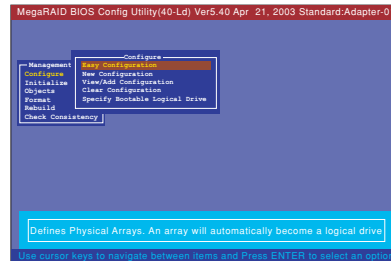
MegaRAID BIOS Config Utility(40-Ld) Ver5.40 Apr 21, 2003 Standard:Adapter-0

Management
Configure
Initialize
Objects
Format
Rebuild
Check Consistency

Configure
Easy Configuration
New Configuration
View/Add Configuration
Clear Configuration
Specify Bootable Logical Drive

Defines Physical Arrays. An array will automatically become a logical drive

Use cursor keys to navigate between items and Press ENTER to select an option